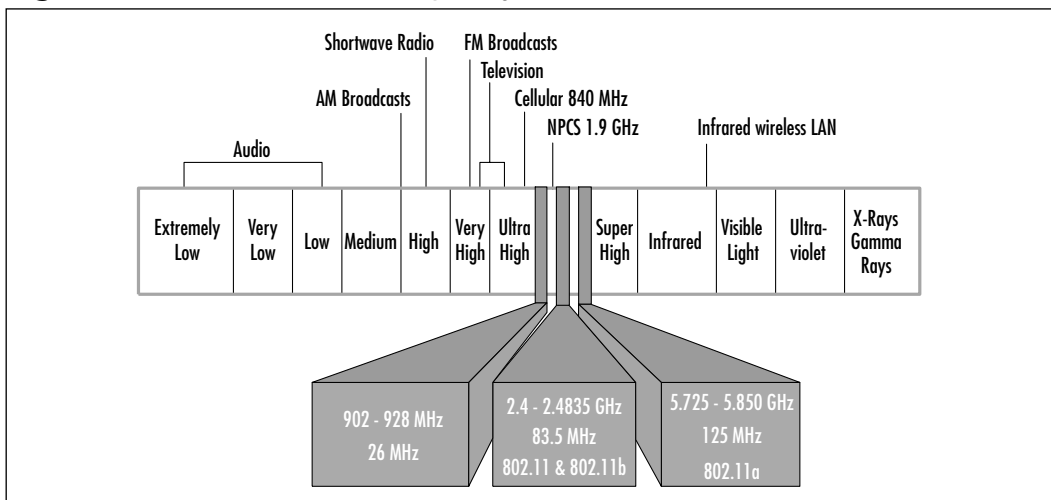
Shortwave Radio
FM Broadcasts
Television
AM Broadcasts
Cellular 840 MHz
NPCS 1.9 GHz
Audio
Infrared wireless LAN

| Extremely Low | Very Low | Low | Medium | High | Very High | Ultra High | | Super High | Infrared | Visible Light | Ultra-violet | X-Rays Gamma Rays |
|---|---|---|---|---|---|---|---|---|---|---|---|---|

902 - 928 MHz
26 MHz

2.4 - 2.4835 GHz
83.5 MHz
802.11 & 802.11b

5.725 - 5.850 GHz
125 MHz
802.11a